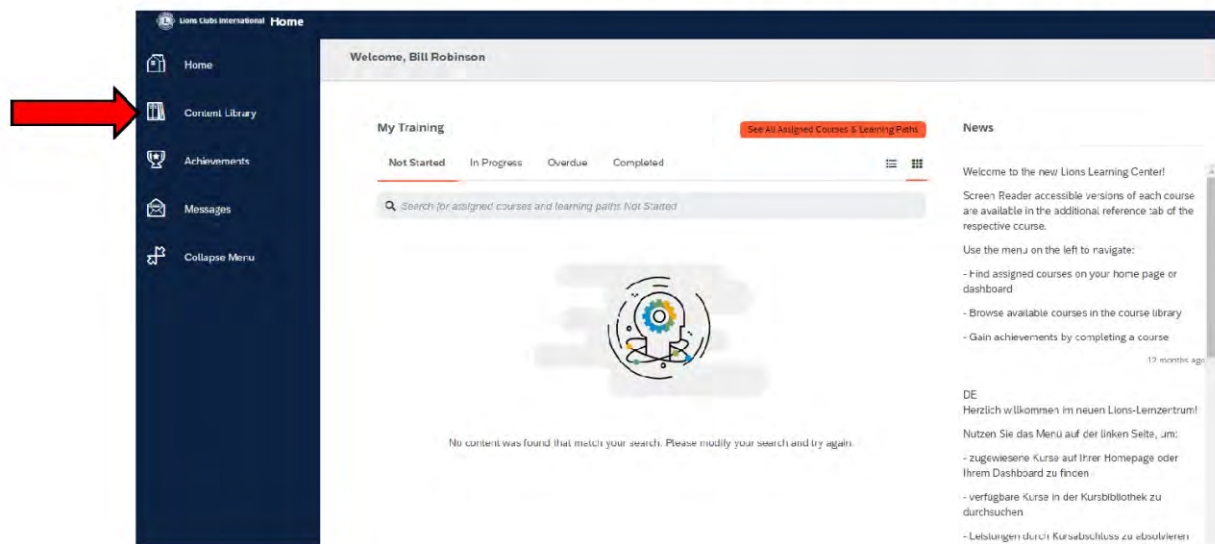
Lions Clubs International Home

Home

Content Library

Achievements

Messages

Collapse Menu

Welcome, Bill Robinson

My Training

See All Assigned Courses & Learning Paths

Not Started In Progress Overdue Completed

Search for assigned courses and learning paths Not Started

No content was found that match your search. Please modify your search and try again.

News

Welcome to the new Lions Learning Center!

Screen Reader accessible versions of each course are available in the additional reference tab of the respective course.

Use the menu on the left to navigate:

- Find assigned courses on your home page or dashboard

- Browse available courses in the course library

- Gain achievements by completing a course

12 months ago

DE
Herzlich willkommen im neuen Lions-Lernzentrum!

Nutzen Sie das Menü auf der linken Seite, um:

- zugewiesene Kurse auf Ihrer Homepage oder Ihrem Dashboard zu finden

- verfügbare Kurse in der Kursbibliothek zu durchsuchen

- Leistungen durch Kursabschluss zu absolvieren